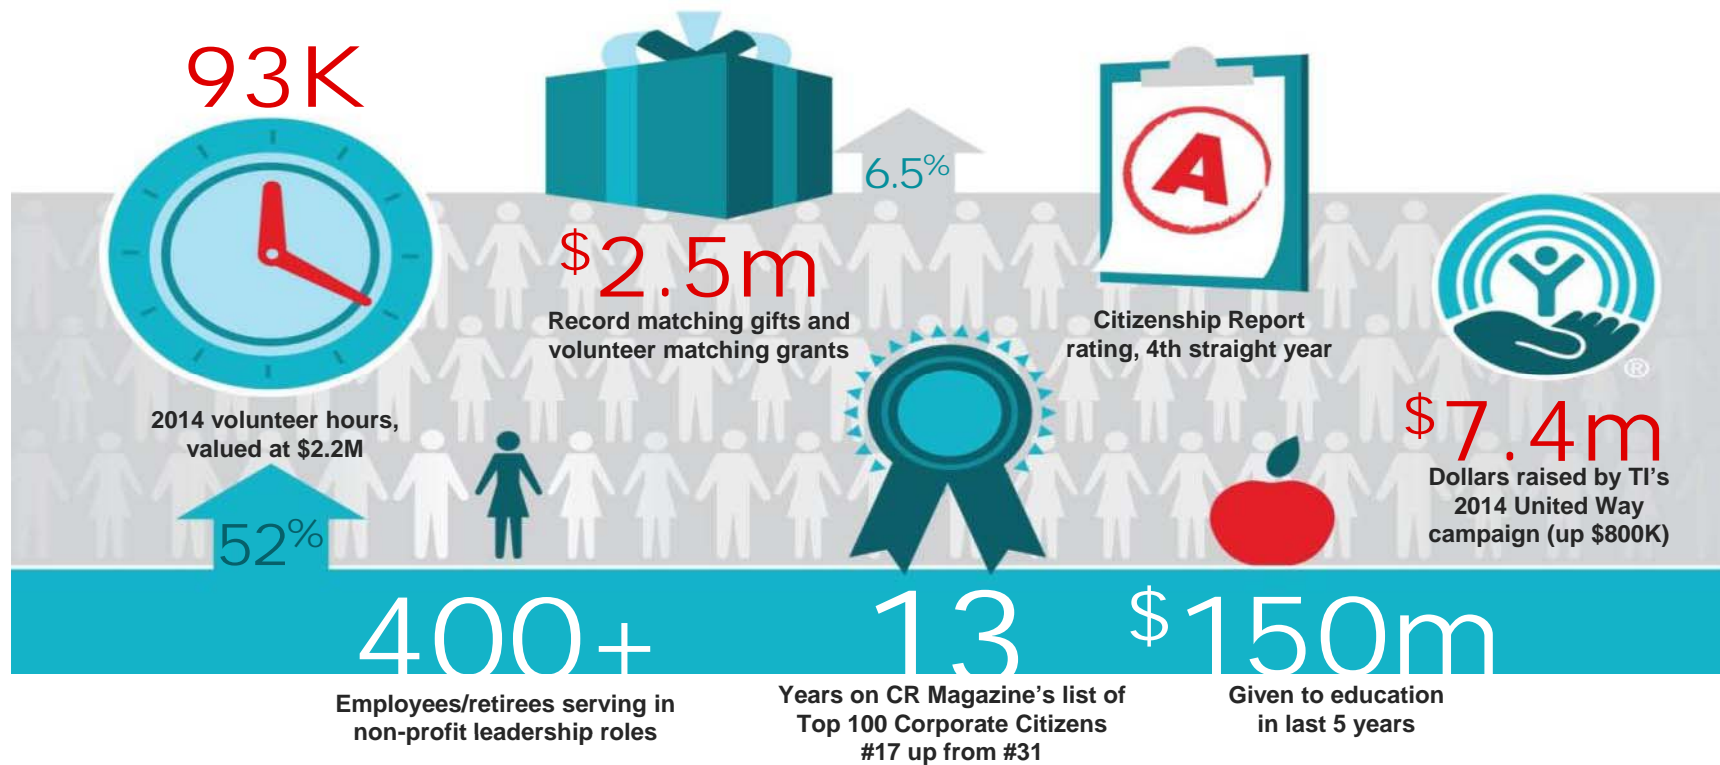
93K

2014 volunteer hours, valued at \$2.2M

52%

6.5%

\$2.5m

Record matching gifts and volunteer matching grants

A

Citizenship Report rating, 4th straight year

®

\$7.4m

Dollars raised by TI's 2014 United Way campaign (up \$800K)

400+

Employees/retirees serving in non-profit leadership roles

13

Years on CR Magazine's list of Top 100 Corporate Citizens #17 up from #31

\$150m

Given to education in last 5 years